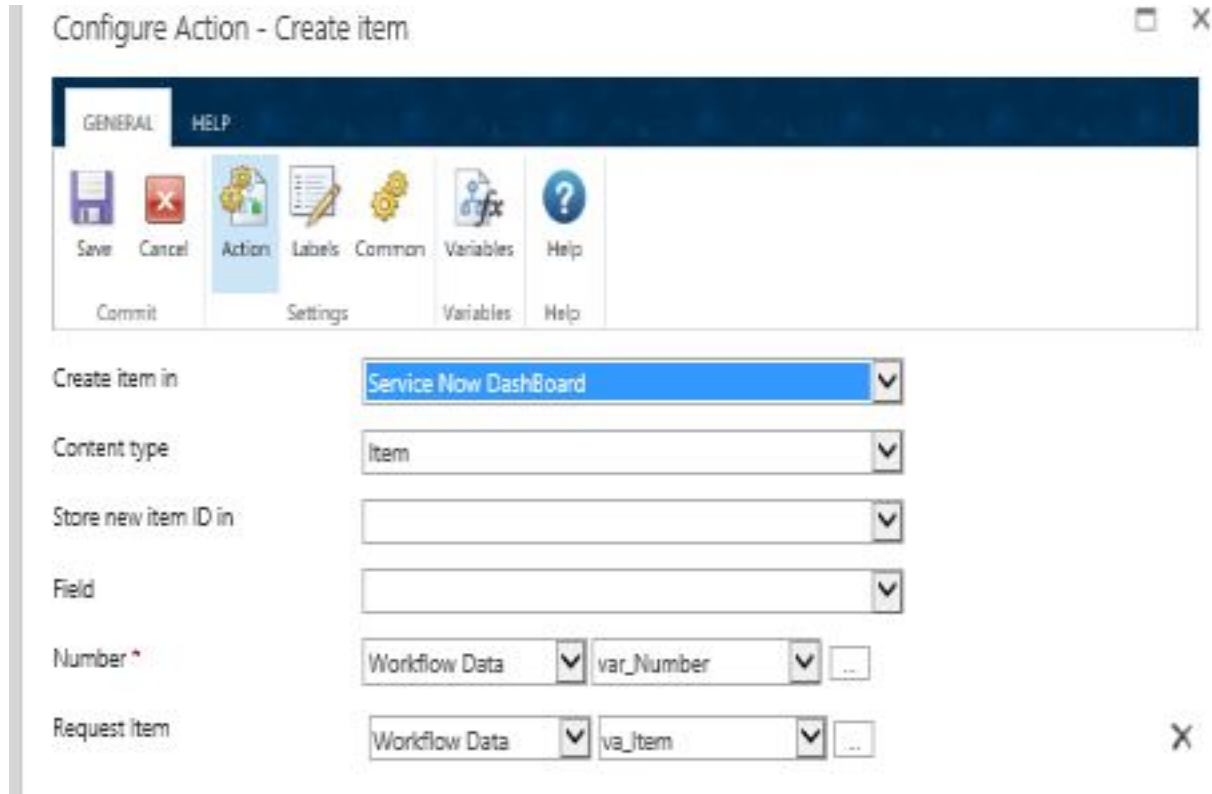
Configure Action - Create item

GENERAL HELP

Save Cancel Action Labels Common Variables Help

Commit Settings Variables Help

Create item in Service Now DashBoard

Content type Item

Store new item ID in

Field

Number * Workflow Data var_Number ...

Request Item Workflow Data va_Item ...